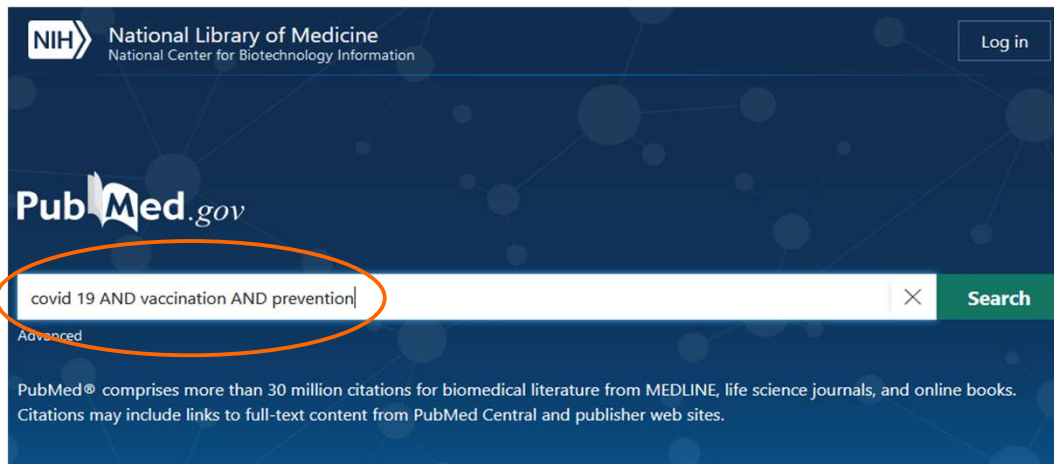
NIH National Library of Medicine
National Center for Biotechnology Information

Log in

PubMed.gov

covid 19 AND vaccination AND prevention

Search

Advanced

PubMed® comprises more than 30 million citations for biomedical literature from MEDLINE, life science journals, and online books. Citations may include links to full-text content from PubMed Central and publisher web sites.